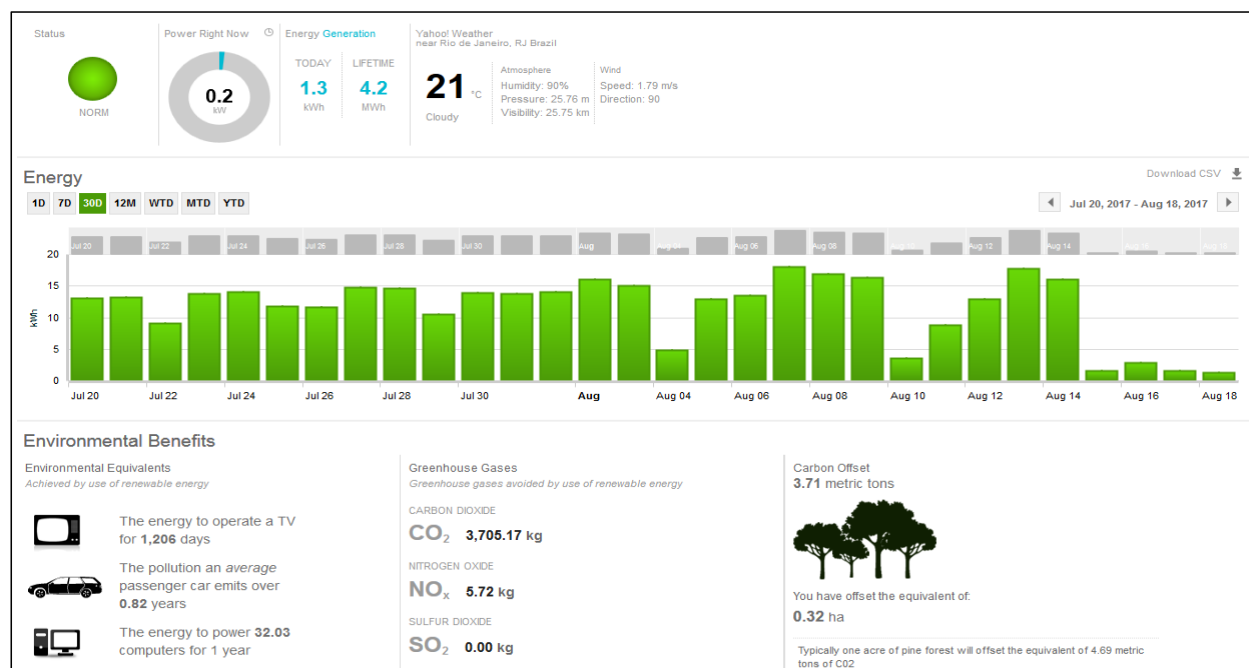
Status

NORM

Power Right Now

0.2
kW

Energy Generation

TODAY
1.3
kWh

LIFETIME
4.2
MWh

Yahoo! Weather
near Rio de Janeiro, RJ Brazil

21 °C
Cloudy

Atmosphere
Humidity: 90%
Pressure: 25.76 m
Visibility: 25.75 km

Wind
Speed: 1.79 m/s
Direction: 90

Energy

Download CSV

1D 7D 30D 12M WTD MTD YTD

Jul 20, 2017 - Aug 18, 2017

Jul 20 Jul 22 Jul 24 Jul 26 Jul 28 Jul 30 Aug Aug 04 Aug 06 Aug 08 Aug 10 Aug 12 Aug 14 Aug 16 Aug 18

20
15
10
5
0
kWh

Jul 20 Jul 22 Jul 24 Jul 26 Jul 28 Jul 30 Aug Aug 04 Aug 06 Aug 08 Aug 10 Aug 12 Aug 14 Aug 16 Aug 18

Environmental Benefits

Environmental Equivalents
Achieved by use of renewable energy

The energy to operate a TV for 1,206 days

The pollution an average passenger car emits over 0.82 years

The energy to power 32.03 computers for 1 year

Greenhouse Gases
Greenhouse gases avoided by use of renewable energy

CARBON DIOXIDE
$CO_2$ 3,705.17 kg

NITROGEN OXIDE
$NO_x$ 5.72 kg

SULFUR DIOXIDE
$SO_2$ 0.00 kg

Carbon Offset
3.71 metric tons

You have offset the equivalent of:
0.32 ha

Typically one acre of pine forest will offset the equivalent of 4.69 metric tons of C02